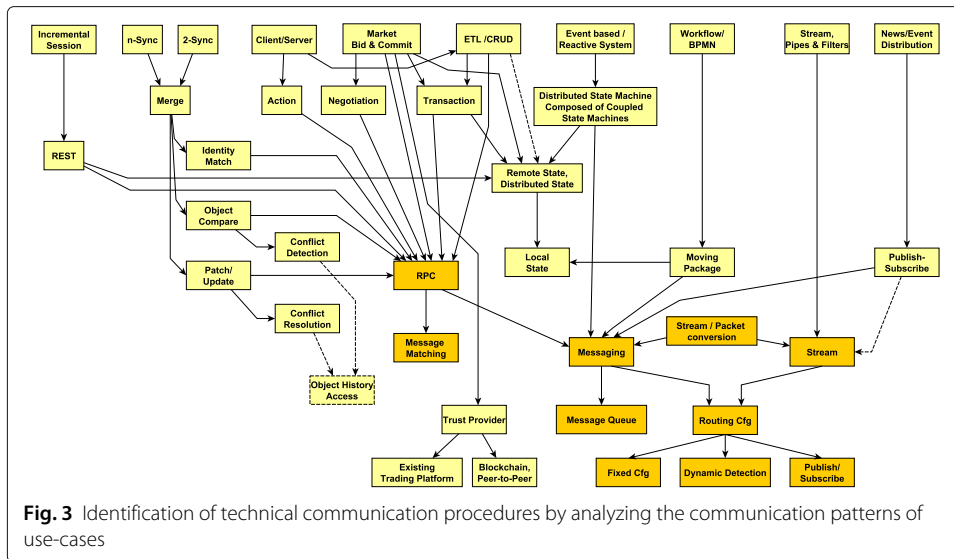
Incremental Session

n-Sync

2-Sync

Client/Server

Market Bid & Commit

ETL /CRUD

Event based / Reactive System

Workflow/ BPMN

Stream, Pipes & Filters

News/Event Distribution

Merge

Action

Negotiation

Transaction

Distributed State Machine Composed of Coupled State Machines

REST

Identity Match

Remote State, Distributed State

Object Compare

Conflict Detection

Local State

Moving Package

Publish-Subscribe

RPC

Patch/ Update

Conflict Resolution

Stream / Packet conversion

Message Matching

Messaging

Stream

Object History Access

Message Queue

Routing Cfg

Trust Provider

Existing Trading Platform

Blockchain, Peer-to-Peer

Fixed Cfg

Dynamic Detection

Publish/ Subscribe

**Fig. 3** Identification of technical communication procedures by analyzing the communication patterns of use-cases